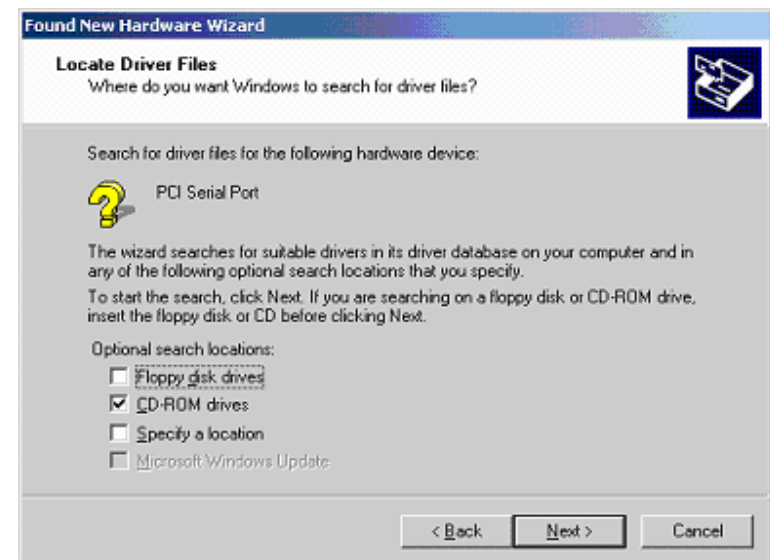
Found New Hardware Wizard

Locate Driver Files
Where do you want Windows to search for driver files?

Search for driver files for the following hardware device:

PCI Serial Port

The wizard searches for suitable drivers in its driver database on your computer and in any of the following optional search locations that you specify.

To start the search, click Next. If you are searching on a floppy disk or CD-ROM drive, insert the floppy disk or CD before clicking Next.

Optional search locations:
Floppy disk drives
CD-ROM drives
Specify a location
Microsoft Windows Update

< Back
Next >
Cancel